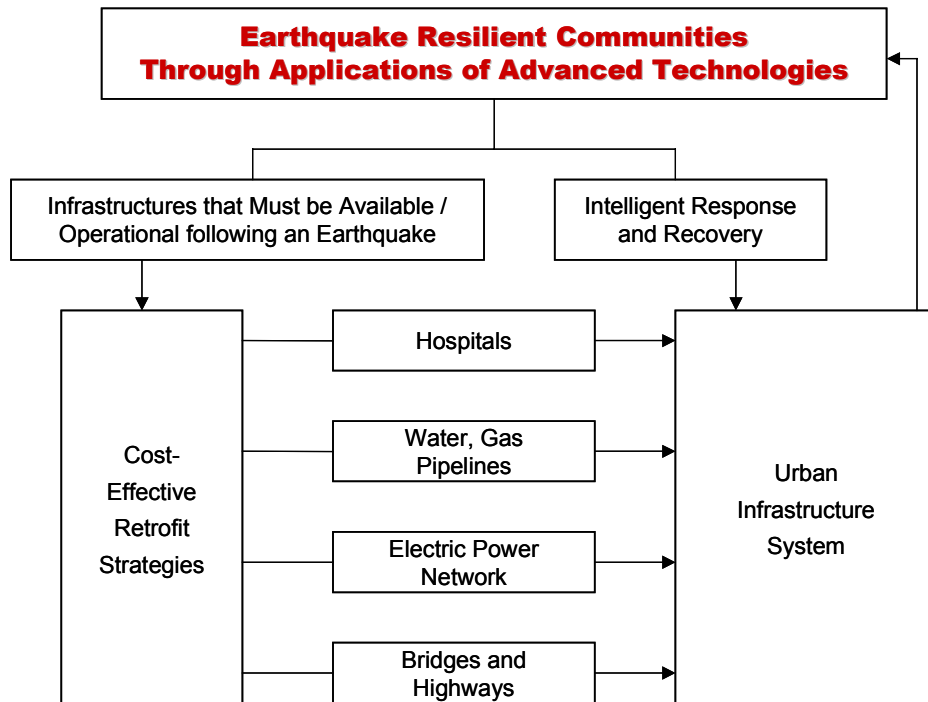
Earthquake Resilient Communities Through Applications of Advanced Technologies

Infrastructures that Must be Available / Operational following an Earthquake

Intelligent Response and Recovery

Cost-Effective Retrofit Strategies

Hospitals

Water, Gas Pipelines

Electric Power Network

Bridges and Highways

Urban Infrastructure System